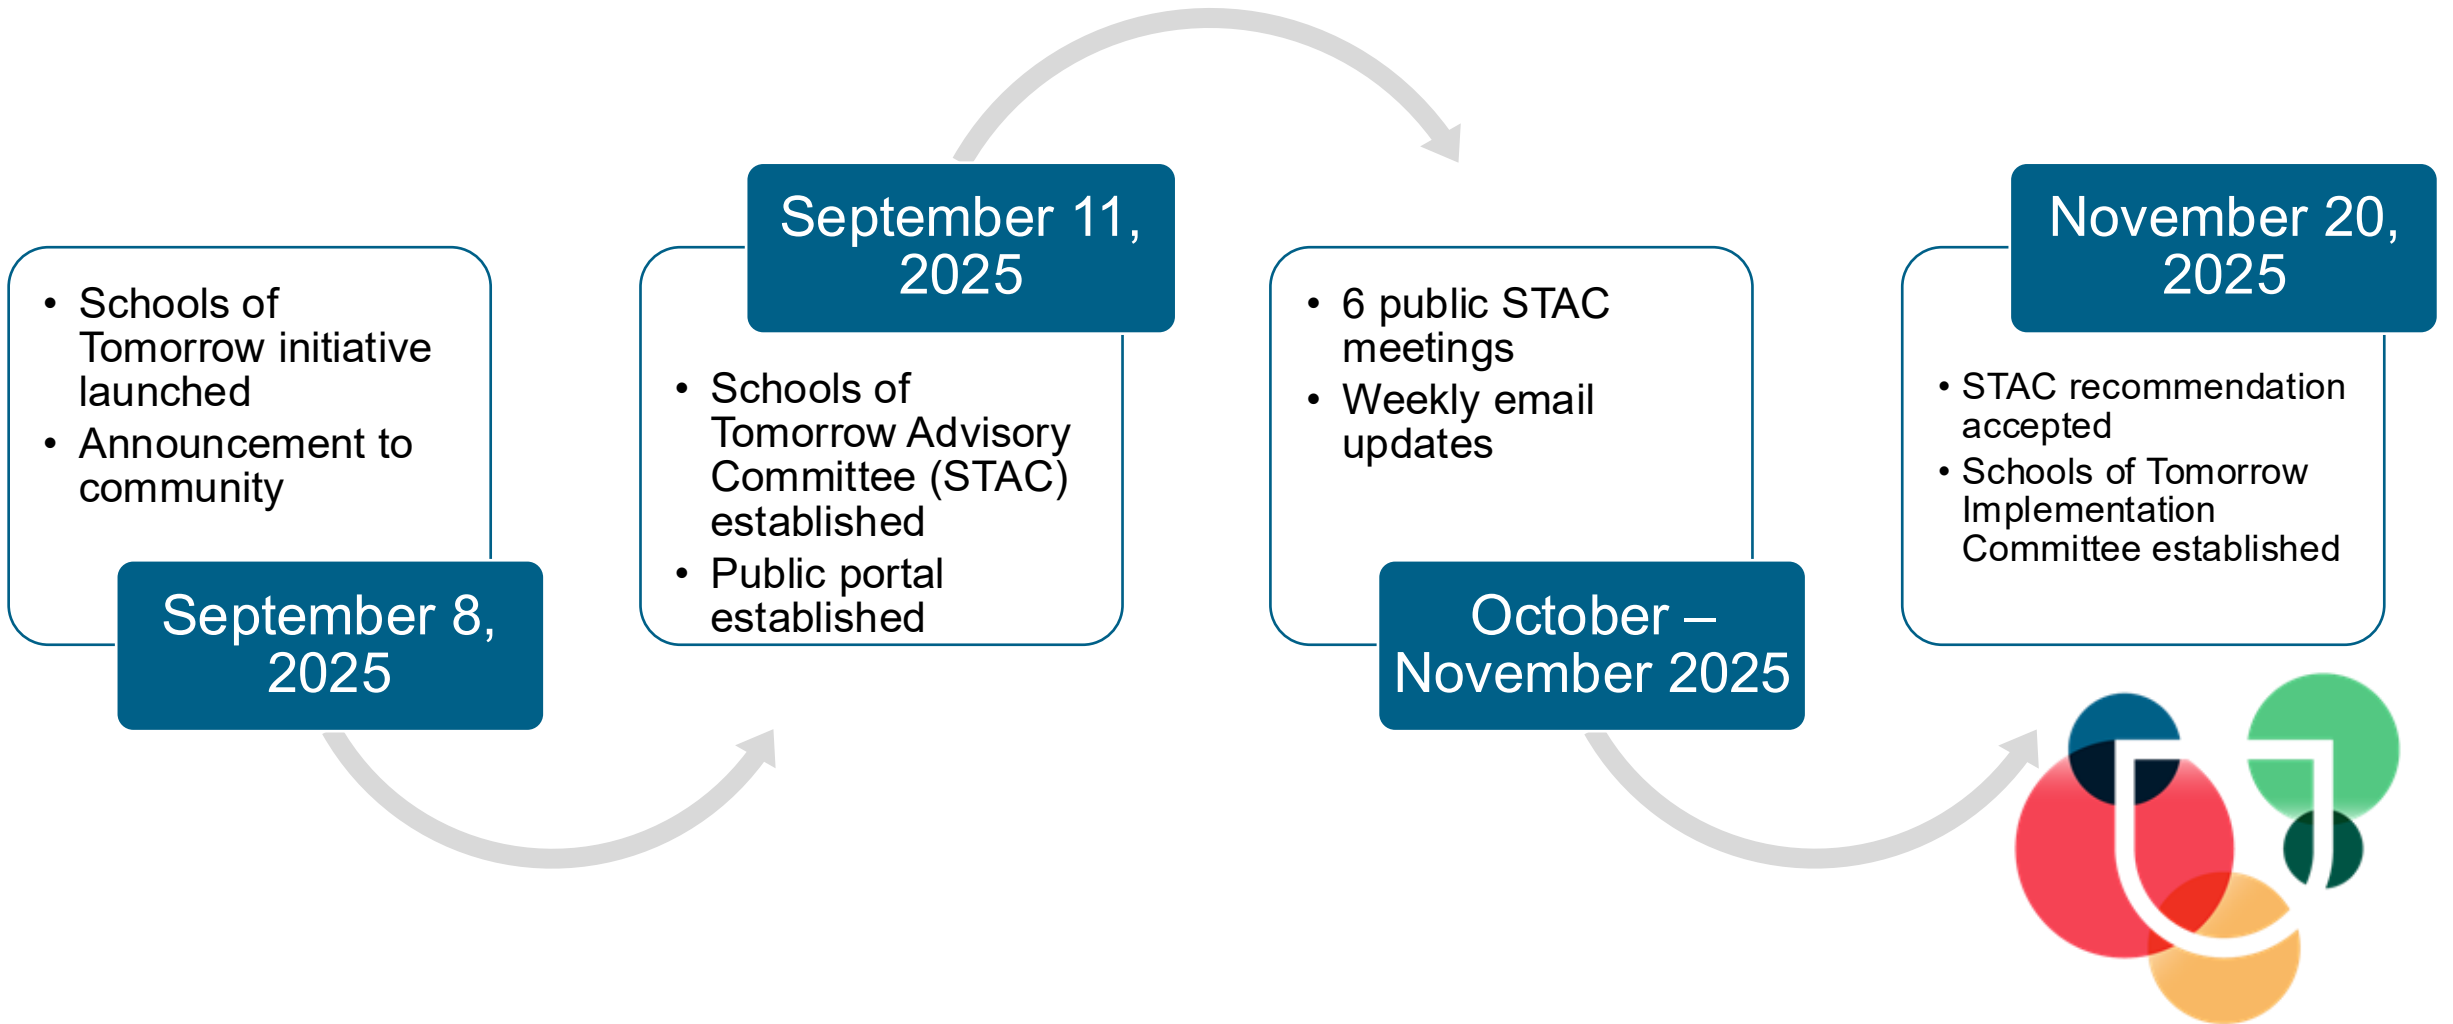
- Schools of Tomorrow initiative launched
- Announcement to community

September 8, 2025

September 11, 2025

- Schools of Tomorrow Advisory Committee (STAC) established
- Public portal established

- 6 public STAC meetings
- Weekly email updates

October – November 2025

November 20, 2025

- STAC recommendation accepted
- Schools of Tomorrow Implementation Committee established